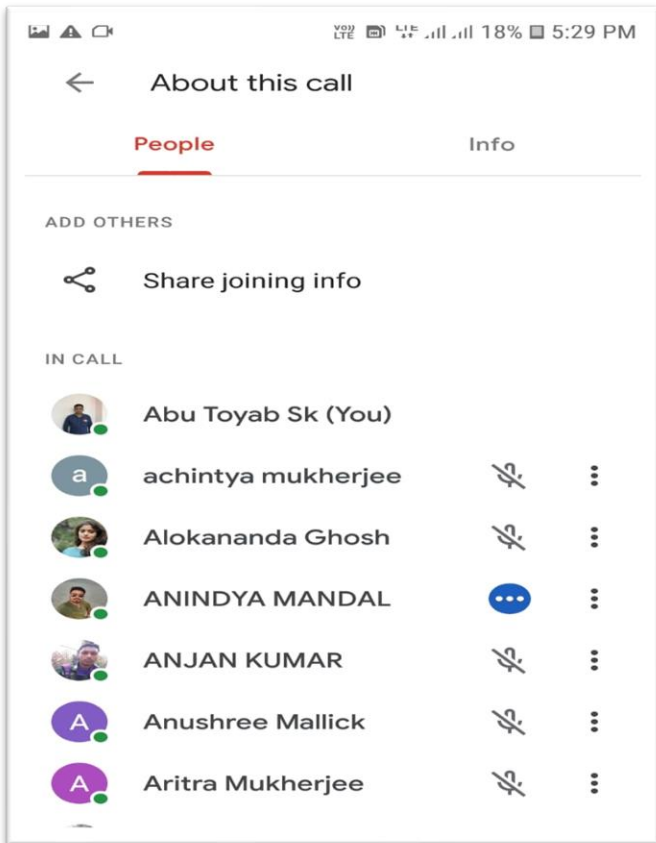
Vo) LTE 4G 18% 5:29 PM

About this call

People

Info

ADD OTHERS

Share joining info

IN CALL

Abu Toyab Sk (You)

a

achintya mukherjee

Alokananda Ghosh

ANINDYA MANDAL

ANJAN KUMAR

A

Anushree Mallick

A

Aritra Mukherjee